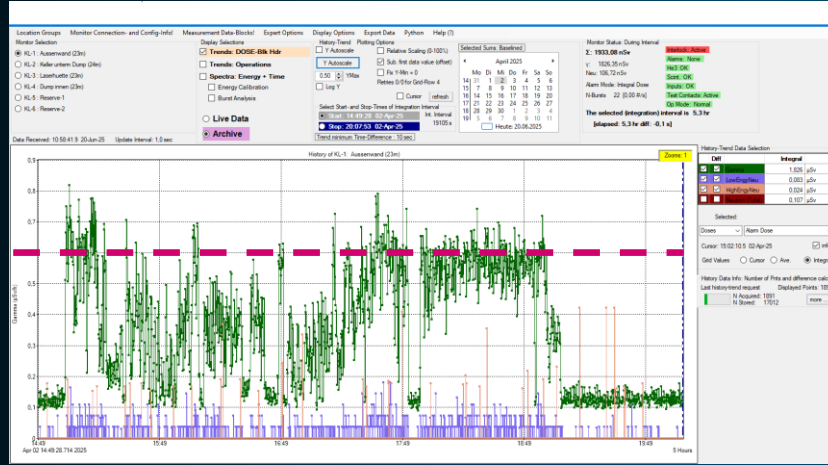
Location Groups Monitor Connection- and Config-Info! Measurement Data-Blocks! Export Options Display Options Export Data Python Help (!)

Monitor Selection
KL-1 : Aussenwand (23m)
KL-2 : Keller unterm Dump (24m)
KL-3 : Laserhuette (23m)
KL-4 : Dump innen (23m)
KL-5 : Reserve-1
KL-6 : Reserve-2

Display Selections
Trends: DOSE-Blk Hdr
Trends: Operations
Spectra: Energy • Time
Energy Calibration
Burst Analysis

Live Data
Archive

History-Trend
Y Autoscale
Y Autoscale
0.50 YMax
Log Y

Plotting Options
Relative Scaling (0-100%)
Sub. first data value (offset)
Fix Y-Min = 0
Refetes 0/0 for Grid-Row 4
Cursor refresh

Selected Sums: Baselined
April 2025
Mo Di Mi Do Fr Sa So
14 31 1 2 3 4 5 6
15 7 8 9 10 11 12 13
16 14 15 16 17 18 19 20
17 21 22 23 24 25 26 27
18 28 29 30 1 2 3 4
19 5 6 7 8 9 10 11
Heute: 20.06.2025

Select Start- and Stop-Times of Integration Interval
Start: 14:49:28 02-Apr-25
Stop: 20:07:53 02-Apr-25
Int. Interval 19105 s
Trend minimum Time Difference = 10 sec

Monitor Status: During Interval
Σ: 1933,08 nSv
γ: 1826,35 nSv
Neu: 106,72 nSv
Alarm Mode: Integral Dose
N-Bursts: 22 (0,00 /s)
Interlock: Active
Alarms: None
He3: OK
Scint: OK
Inputs: OK
Test Contacts: Active
Op Mode: Normal
The selected (integration) interval is = 5,3 hr
[elapsed: 5,3 hr diff: -0,1 s]

Data Received: 10:50:41.9 20-Jun-25 Update Interval: 1.0 sec

History of KL-1: Aussenwand (23m)
Zoom: 1
Gamma (µSv/h)
0.9
0.8
0.7
0.6
0.5
0.4
0.3
0.2
0.1
0
14:49
15:49
16:49
17:49
18:49
19:49
Apr 02 14:49:28.714 2025
5 Hours

History-Trend Data Selection
Diff Integral
1,826 µSv
LowEngyNeu 0,083 µSv
HighEngyNeu 0,024 µSv
0,107 µSv

Selected
Doses
Alarm Dose
Cursor: 15:02:10.5 02-Apr-25
Grid Values Cursor Ave. Integr
History Data Info: Number of Pnts and difference calc
Last history-trend request Displayed Points: 18
N Acquired: 1891
N Stored: 17012
more